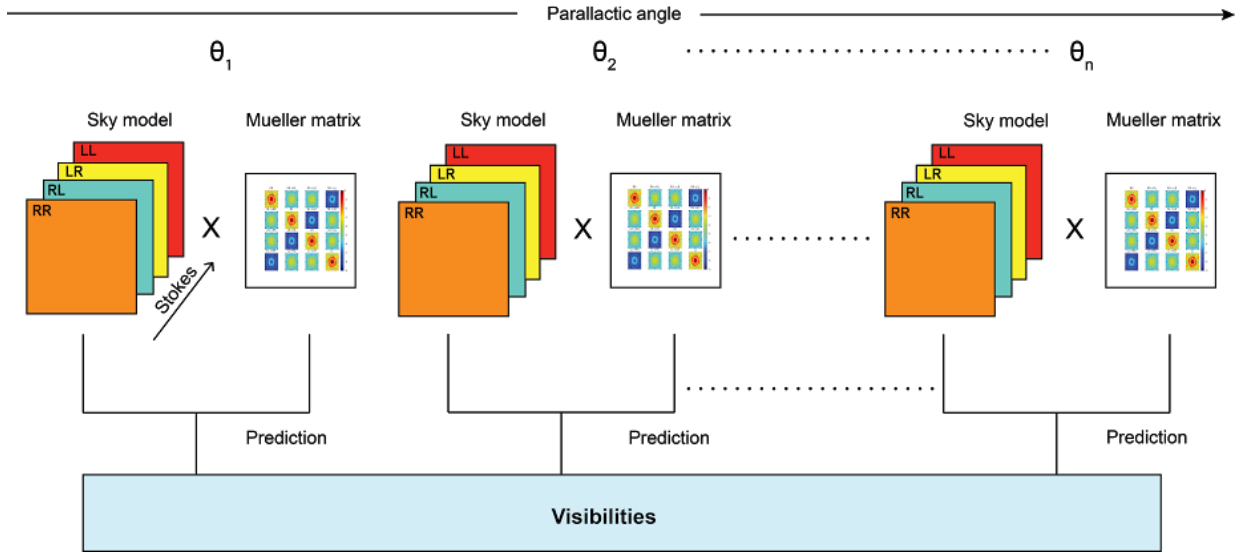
Parallactic angle

$\theta_1$

$\theta_2$

$\theta_n$

Sky model

Mueller matrix

LL

LR

RL

RR

X

Stokes

Sky model

Mueller matrix

LL

LR

RL

RR

X

Sky model

Mueller matrix

LL

LR

RL

RR

X

Prediction

Prediction

Prediction

Visibilities